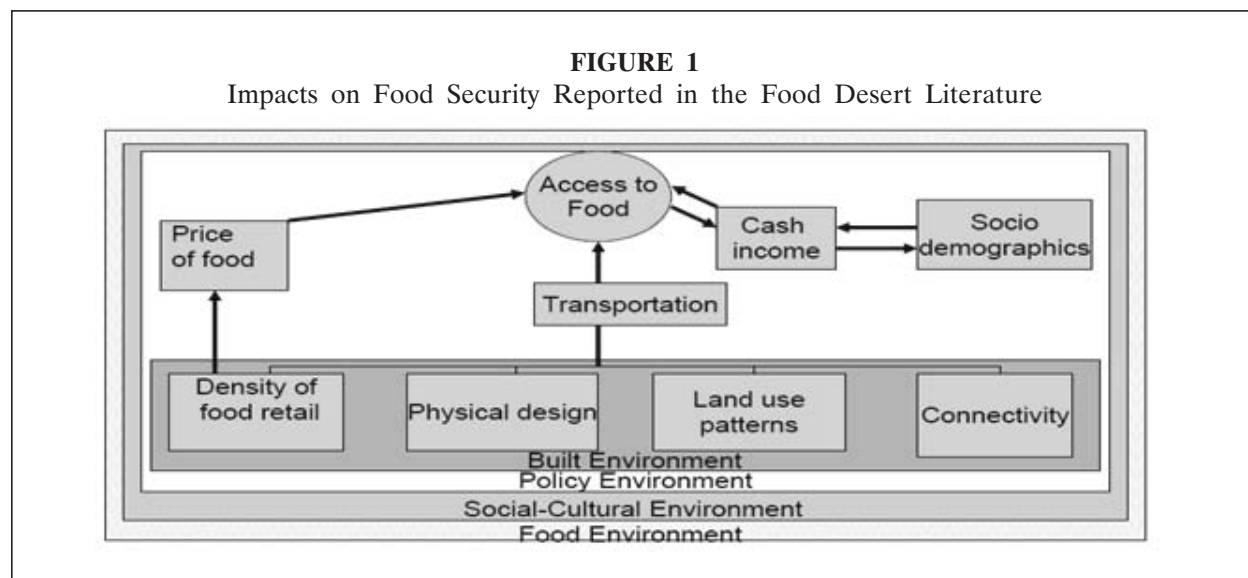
FIGURE 1
Impacts on Food Security Reported in the Food Desert Literature

Access to Food

Price of food

Cash income

Socio demographics

Transportation

Density of food retail

Physical design

Land use patterns

Connectivity

Built Environment

Policy Environment

Social-Cultural Environment

Food Environment